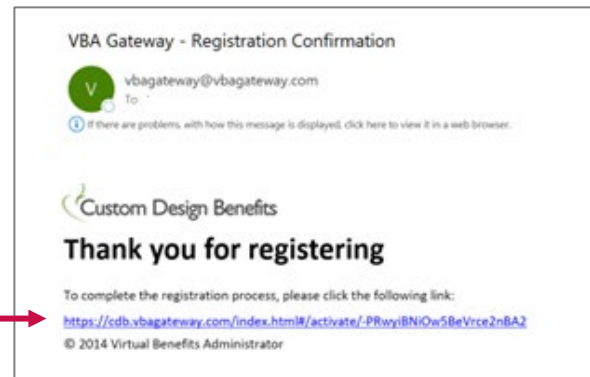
VBA Gateway - Registration Confirmation

V

vbagateway@vbagateway.com

To

If there are problems with how this message is displayed, click here to view it in a web browser.

Custom Design Benefits

Thank you for registering

To complete the registration process, please click the following link:

https://cdb.vbagateway.com/index.html#/activate/-PRwyiBNiOw5BeVrce2nBA2

© 2014 Virtual Benefits Administrator